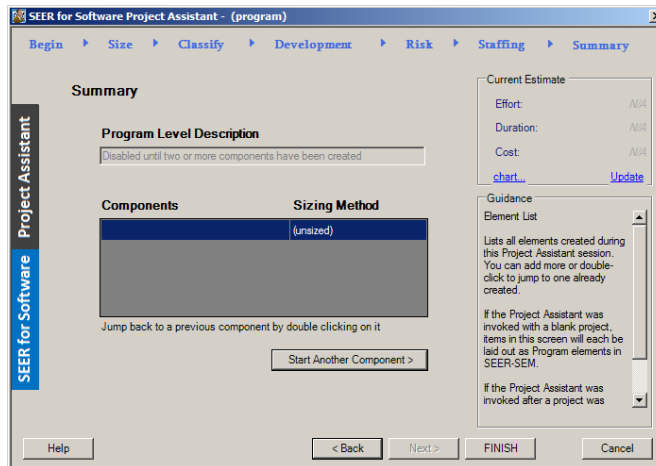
SEER for Software Project Assistant - (program)

Begin Size Classify Development Risk Staffing Summary

Project Assistant

SEER for Software

Summary

Program Level Description

Disabled until two or more components have been created

| Components | Sizing Method |
|---|---|
| | (unsized) |

Jump back to a previous component by double clicking on it

Start Another Component >

Current Estimate

Effort: N/A

Duration: N/A

Cost: N/A

chart... Update

Guidance

Element List

Lists all elements created during this Project Assistant session. You can add more or double-click to jump to one already created.

If the Project Assistant was invoked with a blank project, items in this screen will each be laid out as Program elements in SEER-SEM.

If the Project Assistant was invoked after a project was

Help

< Back

Next >

FINISH

Cancel